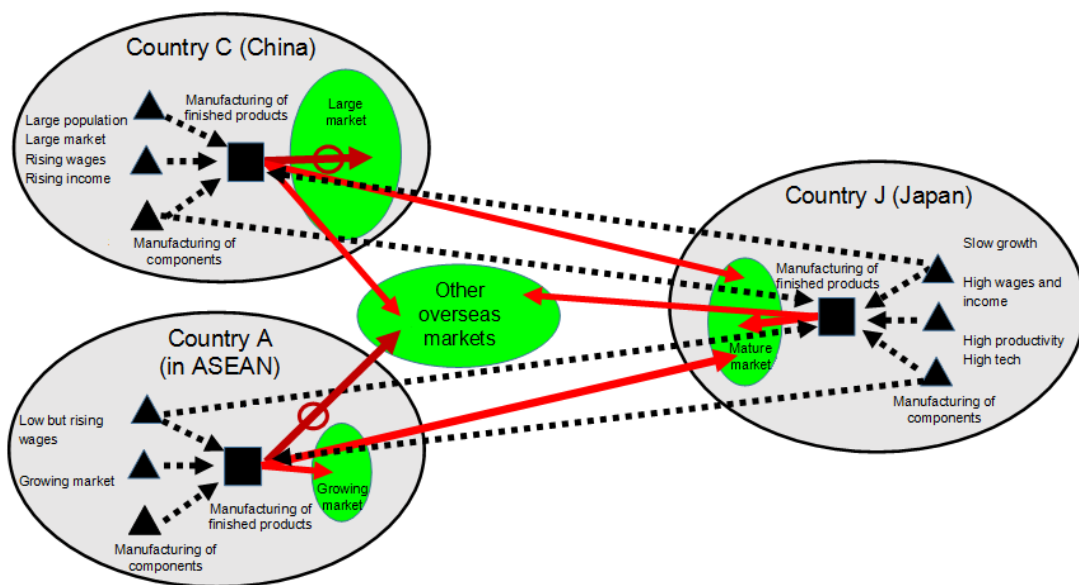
Country C (China)

Large population
Large market
Rising wages
Rising income

Manufacturing of finished products

Large market

Manufacturing of components

Country J (Japan)

Slow growth

High wages and income

High productivity
High tech

Manufacturing of finished products

Mature market

Manufacturing of components

Other overseas markets

Country A (in ASEAN)

Low but rising wages

Growing market

Manufacturing of finished products

Growing market

Manufacturing of components